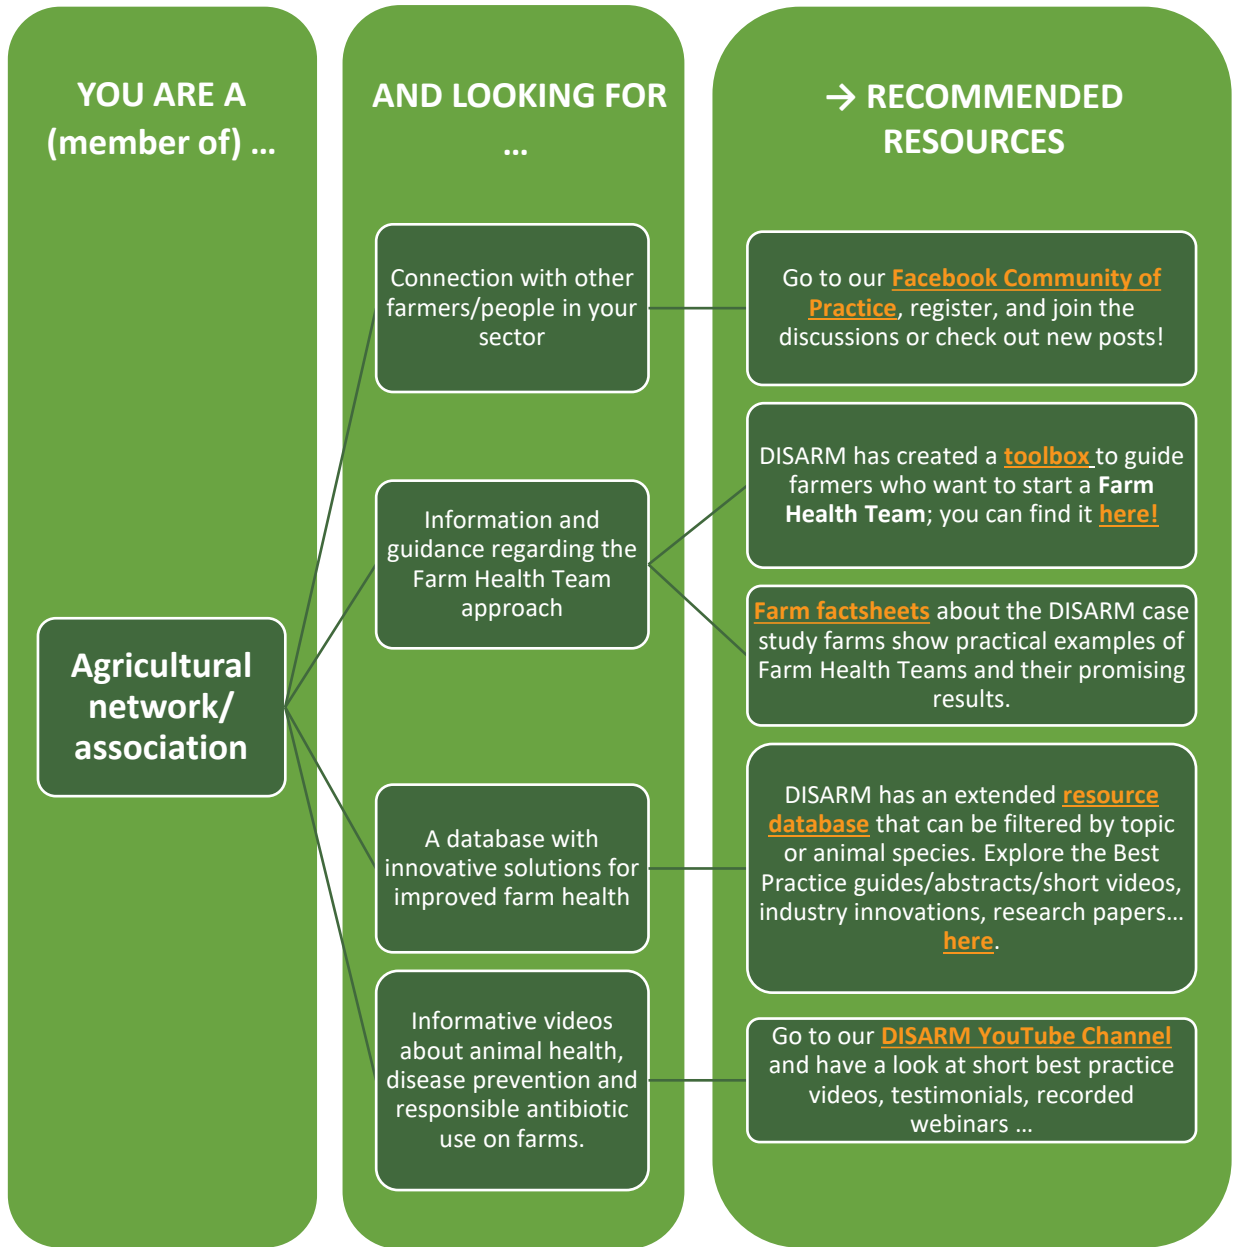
YOU ARE A (member of) …

Agricultural network/ association

AND LOOKING FOR …

Connection with other farmers/people in your sector

Information and guidance regarding the Farm Health Team approach

A database with innovative solutions for improved farm health

Informative videos about animal health, disease prevention and responsible antibiotic use on farms.

→ RECOMMENDED RESOURCES

Go to our Facebook Community of Practice, register, and join the discussions or check out new posts!

DISARM has created a toolbox to guide farmers who want to start a Farm Health Team; you can find it here!

Farm factsheets about the DISARM case study farms show practical examples of Farm Health Teams and their promising results.

DISARM has an extended resource database that can be filtered by topic or animal species. Explore the Best Practice guides/abstracts/short videos, industry innovations, research papers… here.

Go to our DISARM YouTube Channel and have a look at short best practice videos, testimonials, recorded webinars …